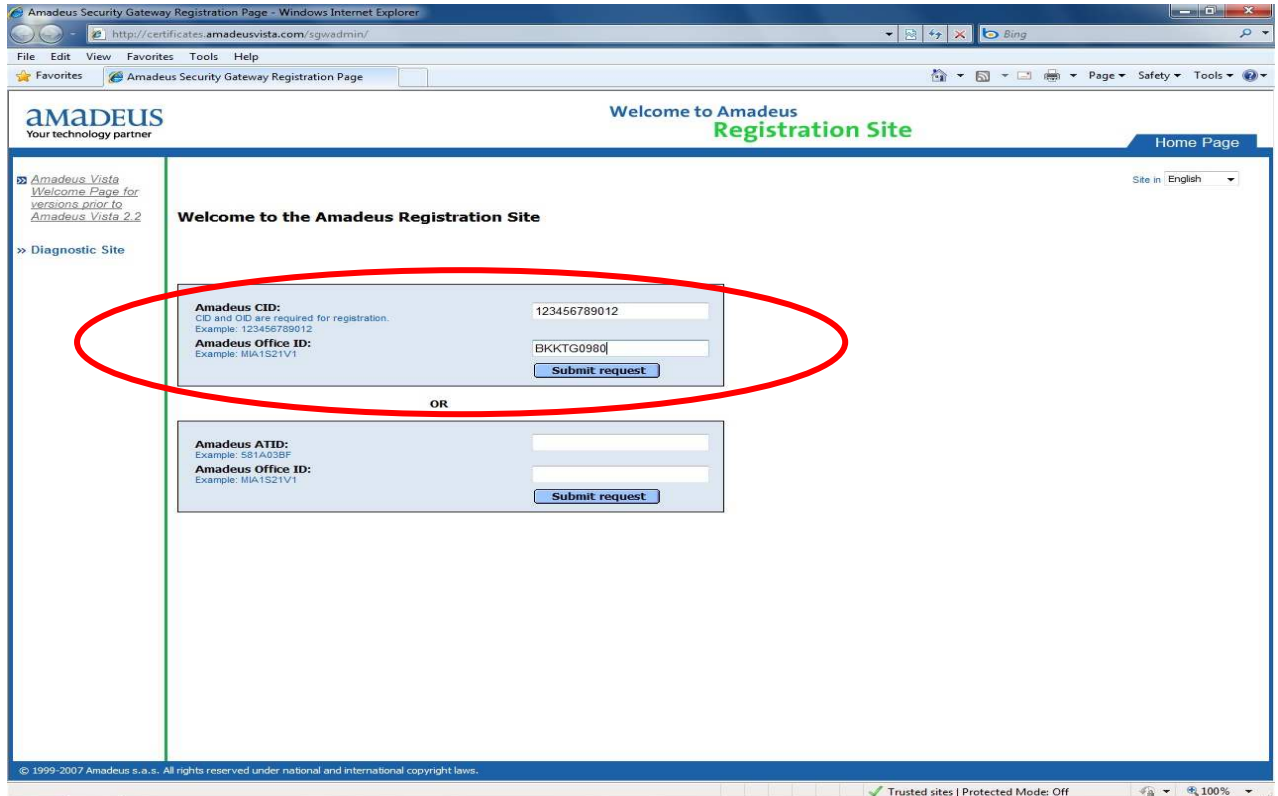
Amadeus Security Gateway Registration Page - Windows Internet Explorer

http://certificates.amadeusvista.com/sgwadmin/

Bing

File Edit View Favorites Tools Help

Favorites Amadeus Security Gateway Registration Page

Page ▾ Safety ▾ Tools ▾

amadeus
Your technology partner

Welcome to Amadeus
Registration Site

Home Page

» Amadeus Vista Welcome Page for versions prior to Amadeus Vista 2.2

» Diagnostic Site

Site in English

Welcome to the Amadeus Registration Site

Amadeus CID:
CID and OID are required for registration.
Example: 123456789012

123456789012

Amadeus Office ID:
Example: MIA1S21V1

BKKTG0980

Submit request

OR

Amadeus ATID:
Example: 581A03BF

Amadeus Office ID:
Example: MIA1S21V1

Submit request

© 1999-2007 Amadeus s.a.s. All rights reserved under national and international copyright laws.

Trusted sites | Protected Mode: Off

100%